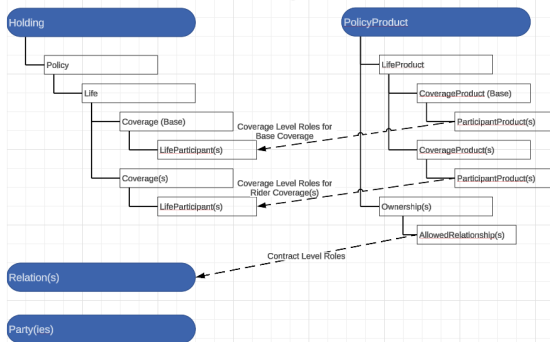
Holding

Policy

Life

Coverage (Base)

LifeParticipant(s)

Coverage(s)

LifeParticipant(s)

PolicyProduct

LifeProduct

CoverageProduct (Base)

ParticipantProduct(s)

CoverageProduct(s)

ParticipantProduct(s)

Ownership(s)

AllowedRelationship(s)

Coverage Level Roles for Base Coverage

Coverage Level Roles for Rider Coverage(s)

Contract Level Roles

Relation(s)

Party(ies)